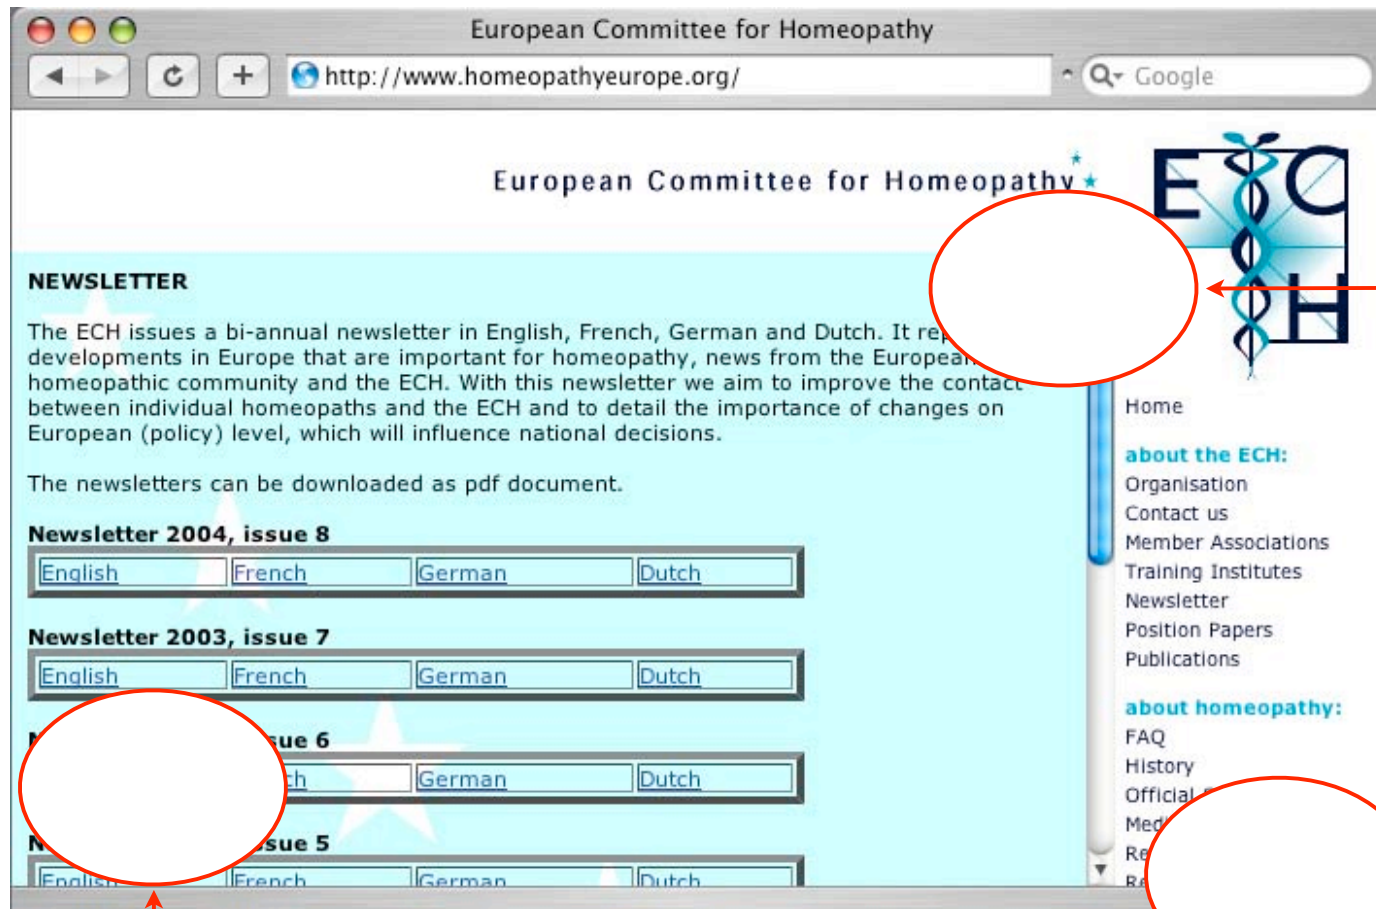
European Committee for Homeopathy

http://www.homeopathyeurope.org/

Google

European Committee for Homeopathy

ECH

NEWSLETTER

The ECH issues a bi-annual newsletter in English, French, German and Dutch. It re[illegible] developments in Europe that are important for homeopathy, news from the Europea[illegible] homeopathic community and the ECH. With this newsletter we aim to improve the contact between individual homeopaths and the ECH and to detail the importance of changes on European (policy) level, which will influence national decisions.

The newsletters can be downloaded as pdf document.

Newsletter 2004, issue 8

| English | French | German | Dutch |
|---|---|---|---|

Newsletter 2003, issue 7

| English | French | German | Dutch |
|---|---|---|---|

N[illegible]ue 6

| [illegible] | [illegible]ch | German | Dutch |
|---|---|---|---|

N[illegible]sue 5

| English | French | German | Dutch |
|---|---|---|---|

Home

about the ECH:
Organisation
Contact us
Member Associations
Training Institutes
Newsletter
Position Papers
Publications

about homeopathy:
FAQ
History
Official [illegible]
Med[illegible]
Re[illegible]
R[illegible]